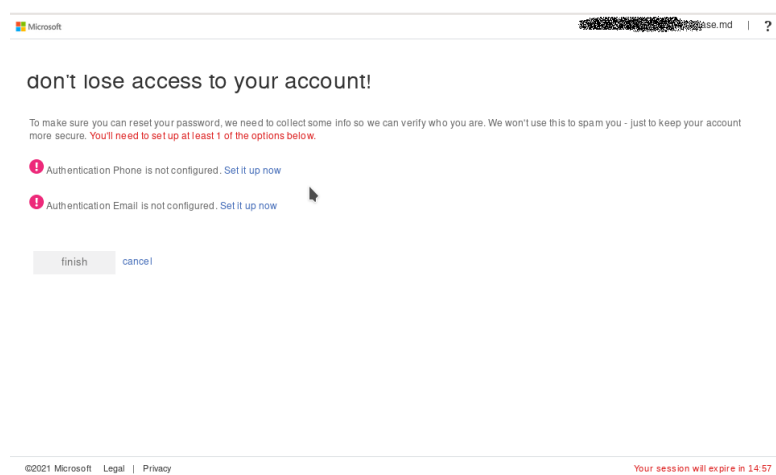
Microsoft

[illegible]ase.md | ?

don't lose access to your account!

To make sure you can reset your password, we need to collect some info so we can verify who you are. We won't use this to spam you - just to keep your account more secure. You'll need to set up at least 1 of the options below.

Authentication Phone is not configured. Set it up now

Authentication Email is not configured. Set it up now

finish cancel

©2021 Microsoft Legal | Privacy

Your session will expire in 14:57